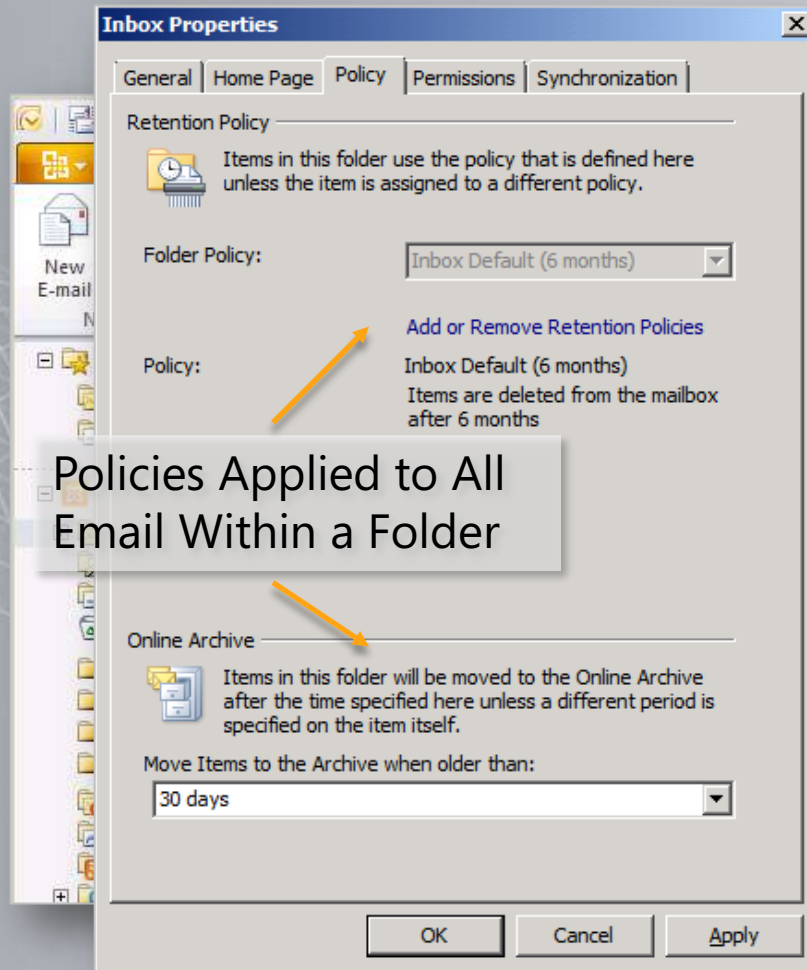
Inbox Properties

General | Home Page | Policy | Permissions | Synchronization

Retention Policy

Items in this folder use the policy that is defined here unless the item is assigned to a different policy.

Folder Policy: Inbox Default (6 months)

Add or Remove Retention Policies

Policy: Inbox Default (6 months)
Items are deleted from the mailbox after 6 months

Policies Applied to All Email Within a Folder

Online Archive

Items in this folder will be moved to the Online Archive after the time specified here unless a different period is specified on the item itself.

Move Items to the Archive when older than:

30 days

OK Cancel Apply

New E-mail
N